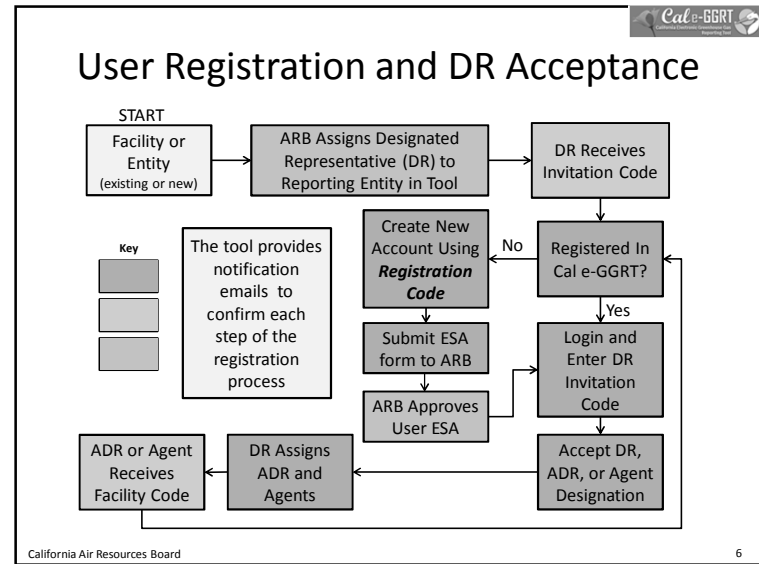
Cal e-GGRT

User Registration and DR Acceptance

START

Facility or Entity (existing or new)

ARB Assigns Designated Representative (DR) to Reporting Entity in Tool

DR Receives Invitation Code

Key

The tool provides notification emails to confirm each step of the registration process

Create New Account Using ***Registration Code***

No

Registered In Cal e-GGRT?

Yes

Submit ESA form to ARB

Login and Enter DR Invitation Code

ARB Approves User ESA

ADR or Agent Receives Facility Code

DR Assigns ADR and Agents

Accept DR, ADR, or Agent Designation

California Air Resources Board

6